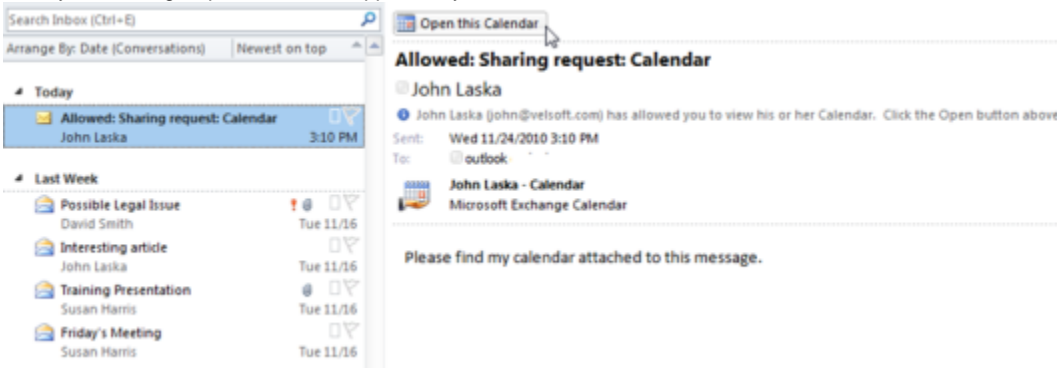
Search Inbox (Ctrl+E)

Arrange By: Date (Conversations) Newest on top

Today

Allowed: Sharing request: Calendar
John Laska 3:10 PM

Last Week

Possible Legal Issue
David Smith Tue 11/16

Interesting article
John Laska Tue 11/16

Training Presentation
Susan Harris Tue 11/16

Friday's Meeting
Susan Harris Tue 11/16

Open this Calendar

Allowed: Sharing request: Calendar

John Laska

John Laska (john@velsoft.com) has allowed you to view his or her Calendar. Click the Open button above

Sent: Wed 11/24/2010 3:10 PM
To: outlook

John Laska - Calendar
Microsoft Exchange Calendar

Please find my calendar attached to this message.